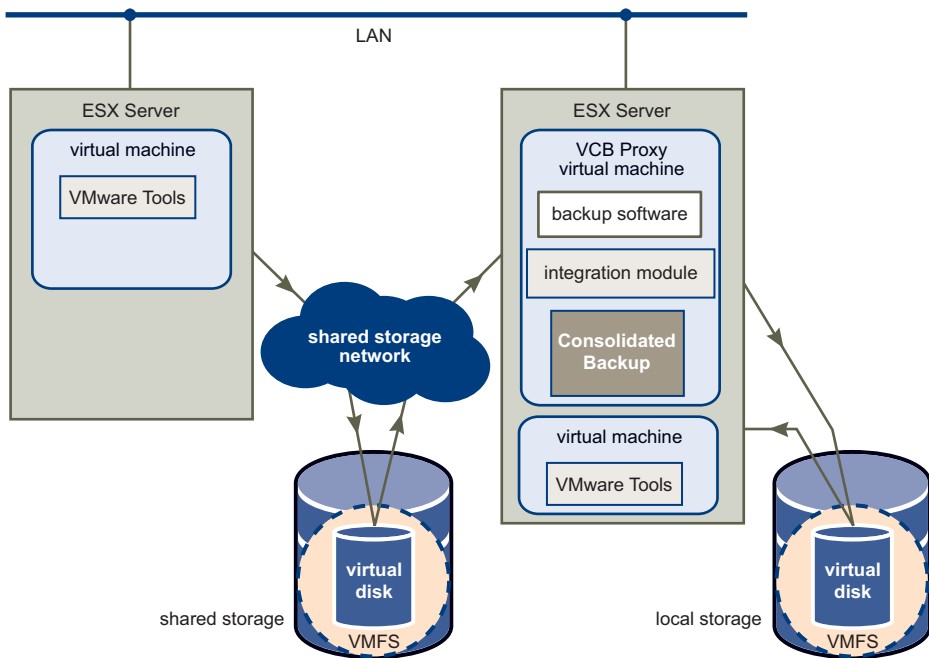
LAN

ESX Server

virtual machine

VMware Tools

shared storage network

virtual disk

VMFS

shared storage

ESX Server

VCB Proxy virtual machine

backup software

integration module

Consolidated Backup

virtual machine

VMware Tools

virtual disk

VMFS

local storage